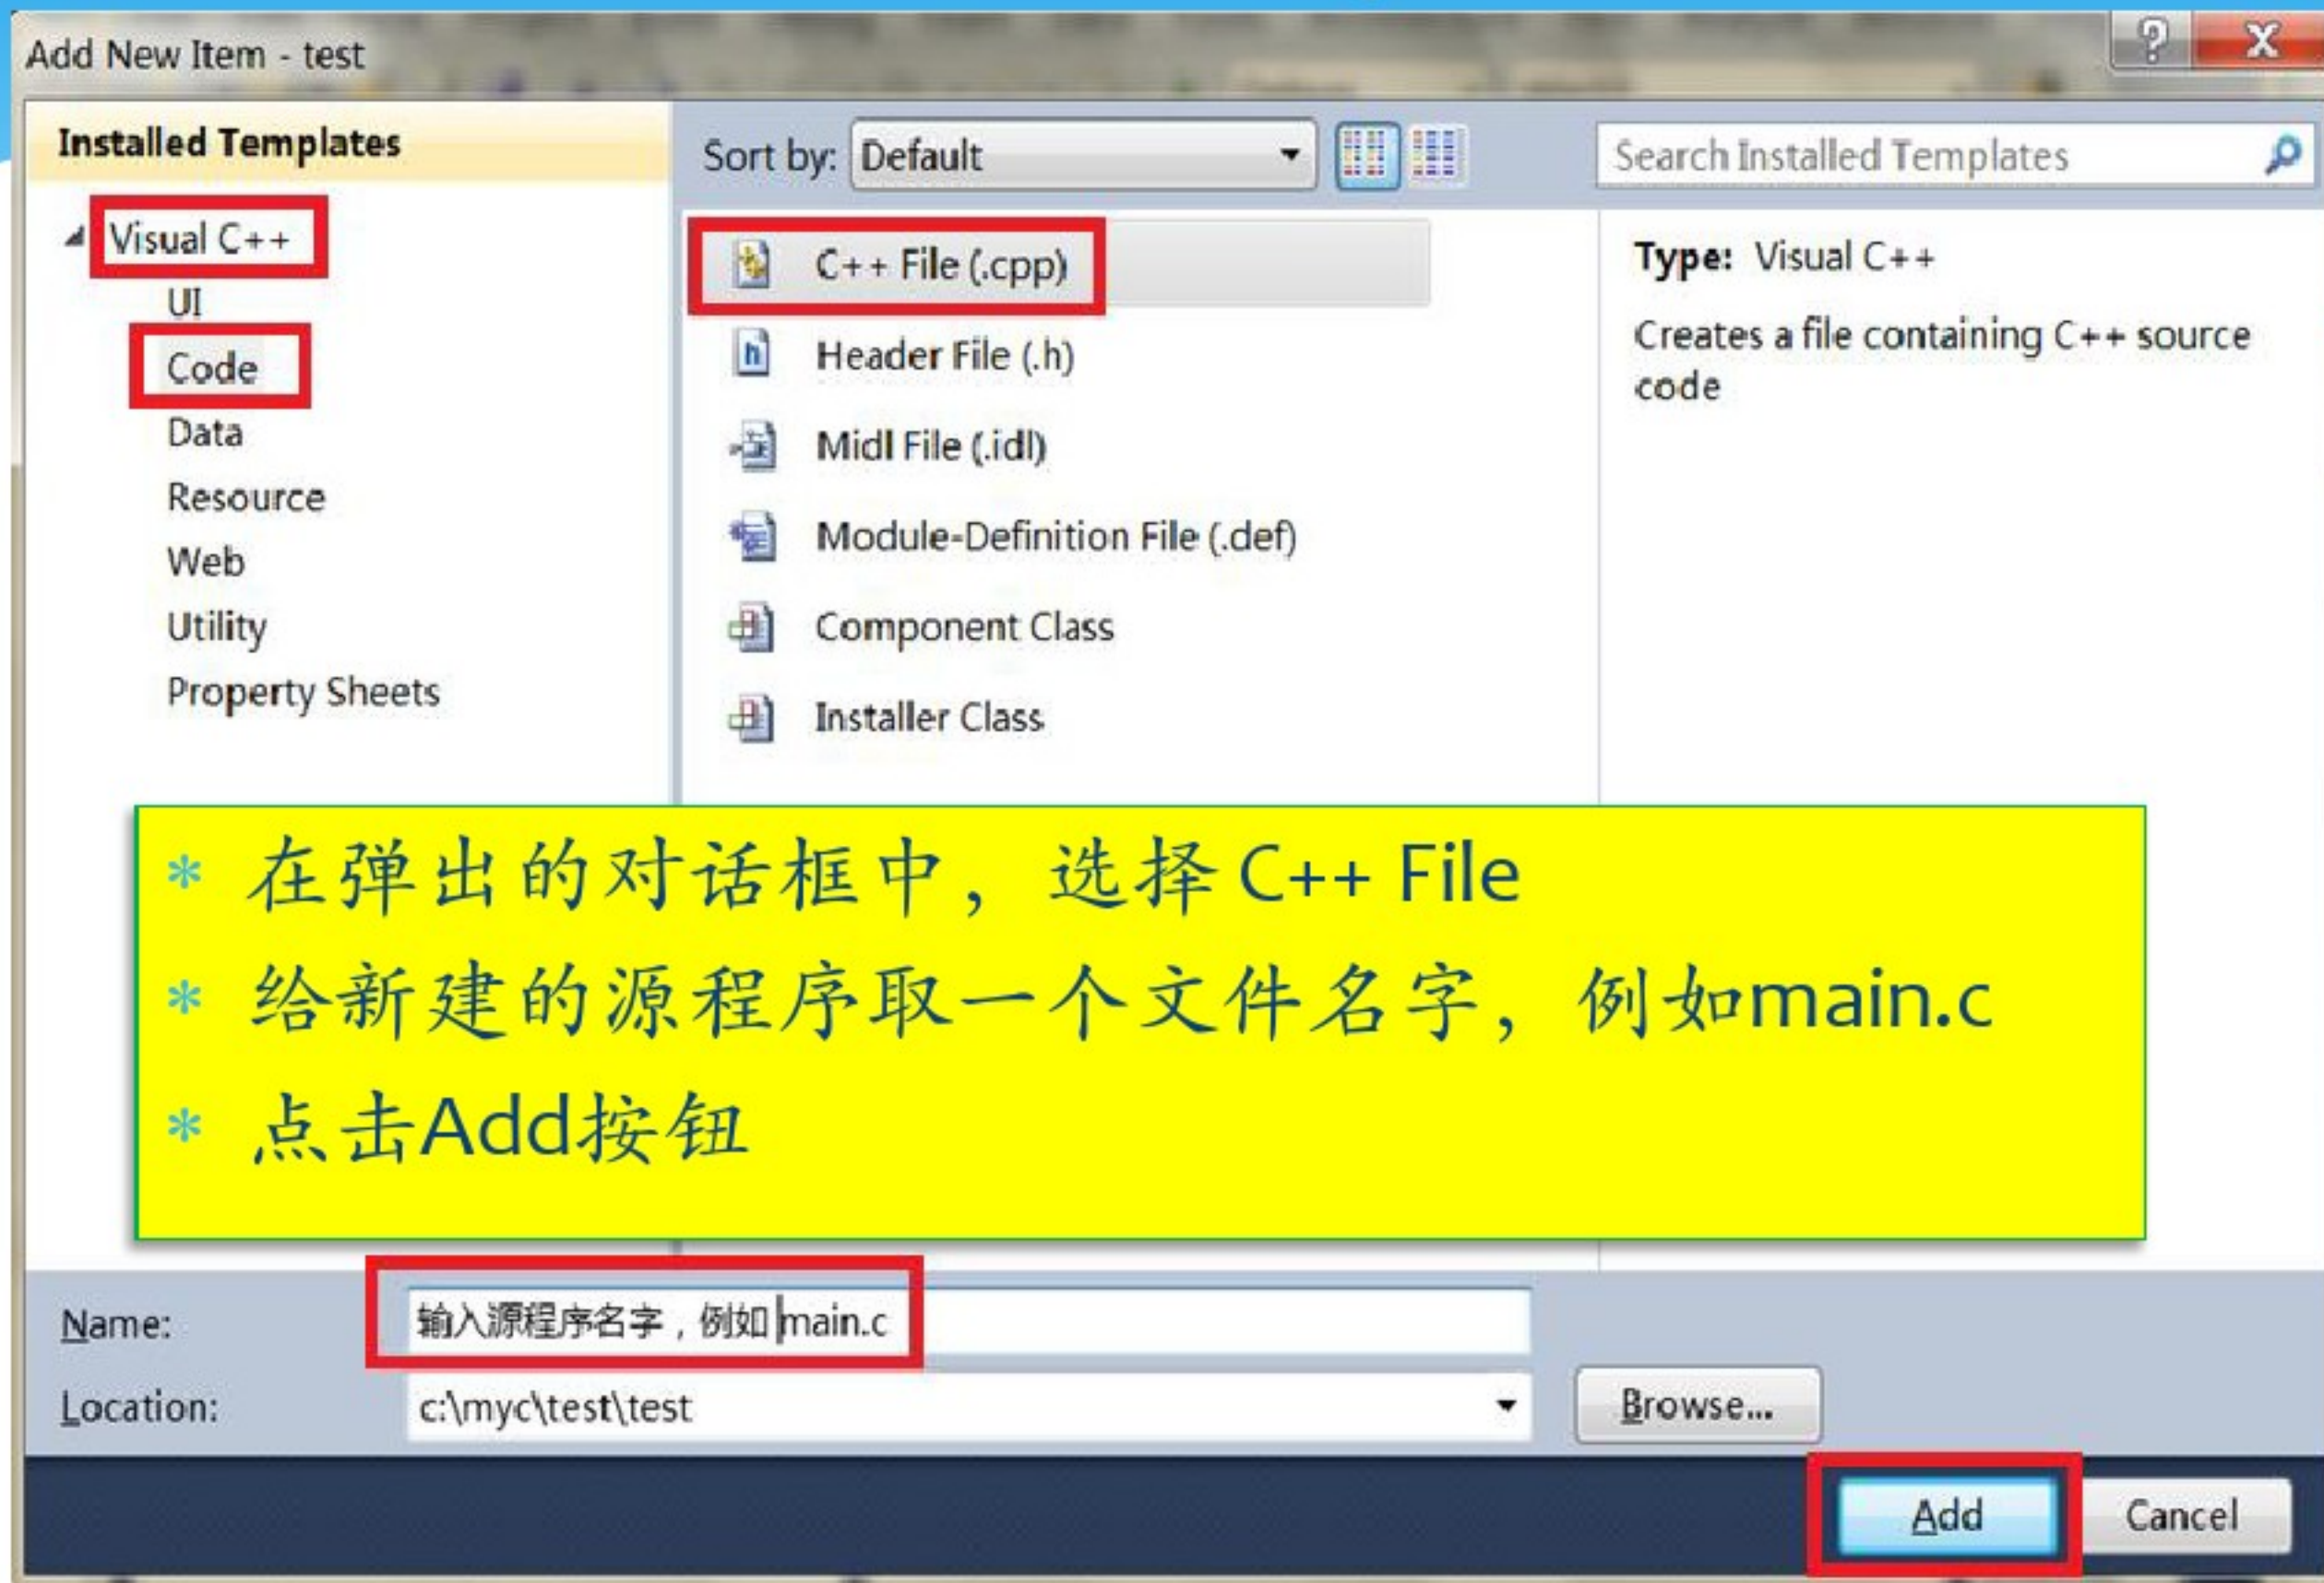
Add New Item - test

Installed Templates

Visual C++
UI
Code
Data
Resource
Web
Utility
Property Sheets

Sort by: Default

Search Installed Templates

C++ File (.cpp)
Header File (.h)
Midl File (.idl)
Module-Definition File (.def)
Component Class
Installer Class

Type: Visual C++

Creates a file containing C++ source code

* 在弹出的对话框中，选择 C++ File
* 给新建的源程序取一个文件名字，例如main.c
* 点击Add按钮

Name: 输入源程序名字，例如 main.c

Location: c:\myc\test\test

Browse...

Add

Cancel